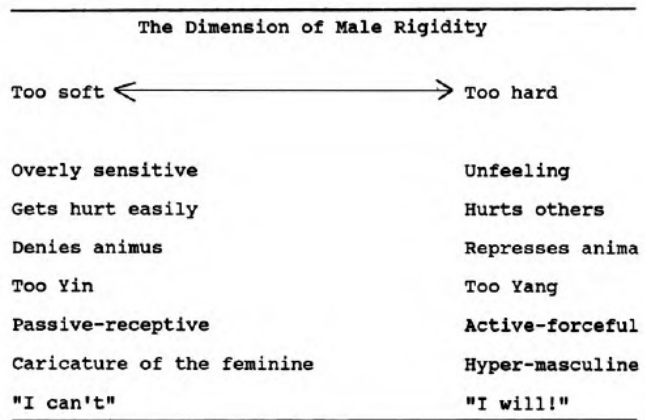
The Dimension of Male Rigidity

Too soft ⟷ Too hard

| | |
|---|---|
| Overly sensitive | Unfeeling |
| Gets hurt easily | Hurts others |
| Denies animus | Represses anima |
| Too Yin | Too Yang |
| Passive-receptive | Active-forceful |
| Caricature of the feminine | Hyper-masculine |
| "I can't" | "I will!" |